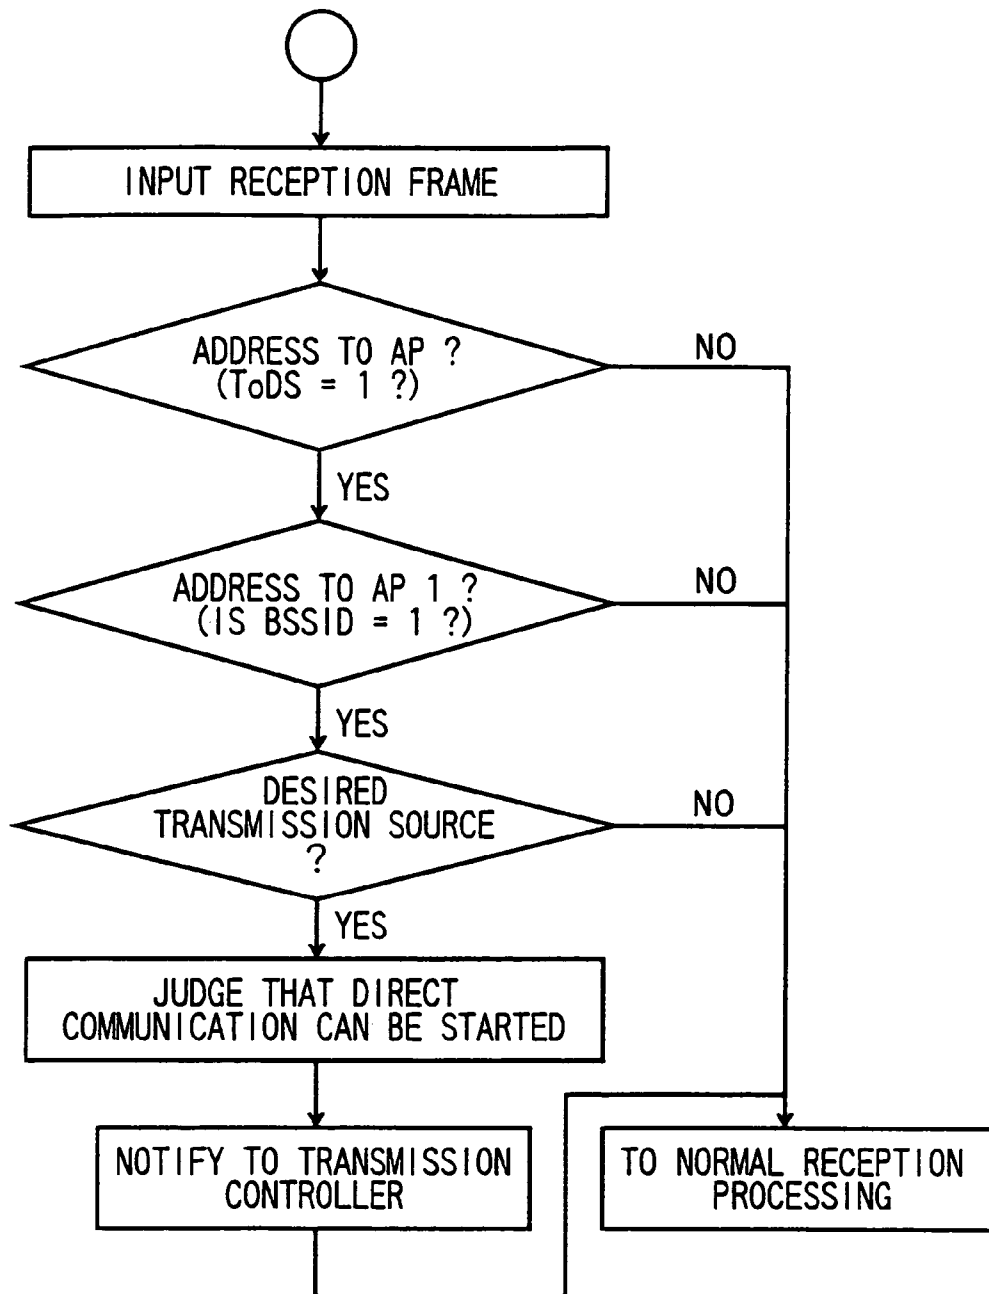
INPUT RECEPTION FRAME

ADDRESS TO AP ?
(ToDS = 1 ?)

NO

YES

ADDRESS TO AP 1 ?
(IS BSSID = 1 ?)

NO

YES

DESIRED
TRANSMISSION SOURCE
?

NO

YES

JUDGE THAT DIRECT
COMMUNICATION CAN BE STARTED

NOTIFY TO TRANSMISSION
CONTROLLER

TO NORMAL RECEPTION
PROCESSING